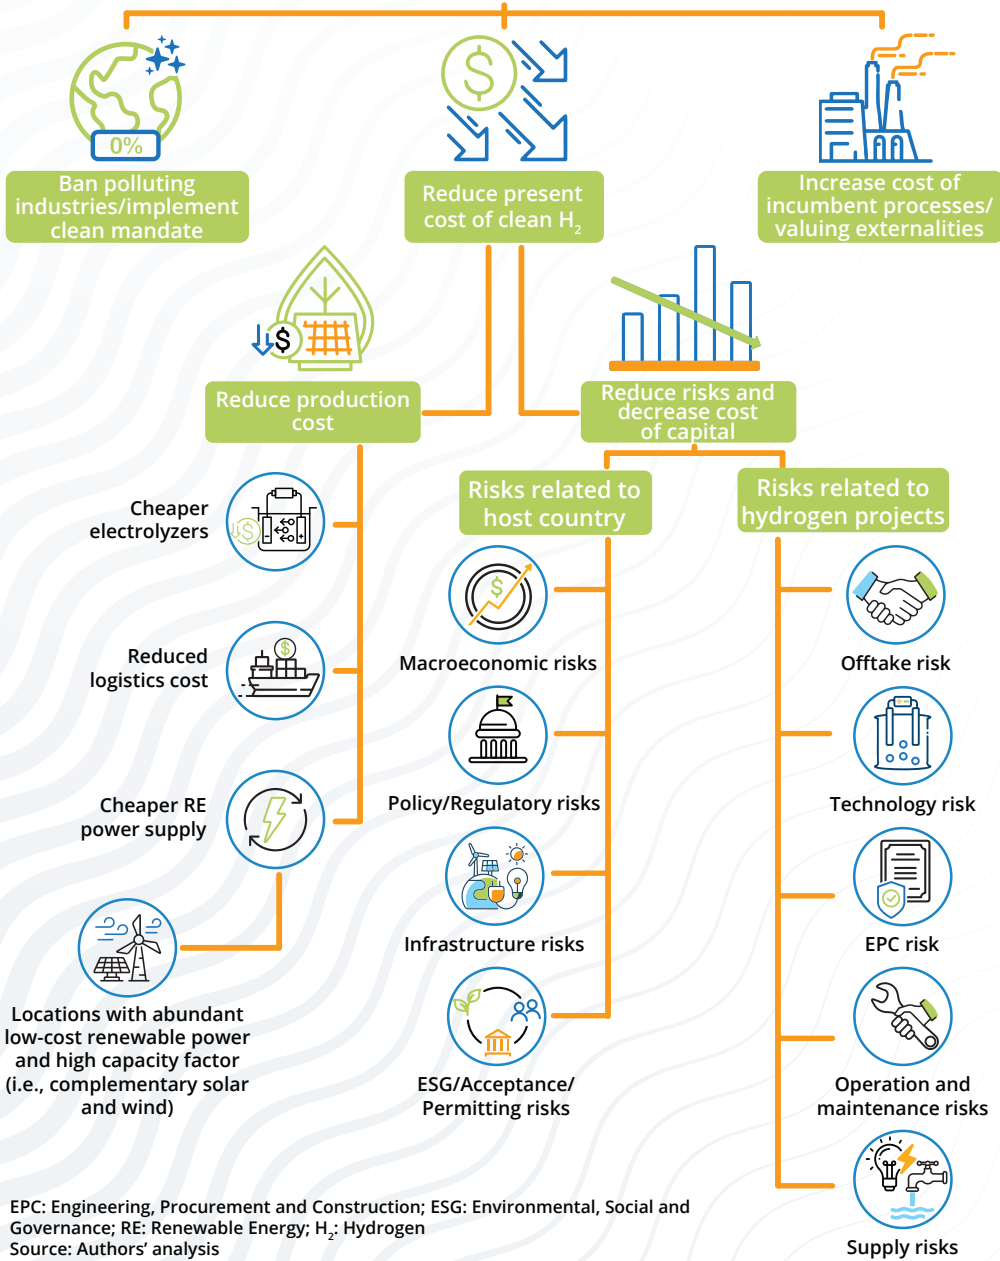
0%

Ban polluting industries/implement clean mandate

Reduce present cost of clean $H_2$

Increase cost of incumbent processes/ valuing externalities

Reduce production cost

Reduce risks and decrease cost of capital

Cheaper electrolyzers

Reduced logistics cost

Cheaper RE power supply

Locations with abundant low-cost renewable power and high capacity factor (i.e., complementary solar and wind)

Risks related to host country

Macroeconomic risks

Policy/Regulatory risks

Infrastructure risks

ESG/Acceptance/ Permitting risks

Risks related to hydrogen projects

Offtake risk

Technology risk

EPC risk

Operation and maintenance risks

Supply risks

EPC: Engineering, Procurement and Construction; ESG: Environmental, Social and Governance; RE: Renewable Energy; $H_2$: Hydrogen
Source: Authors' analysis